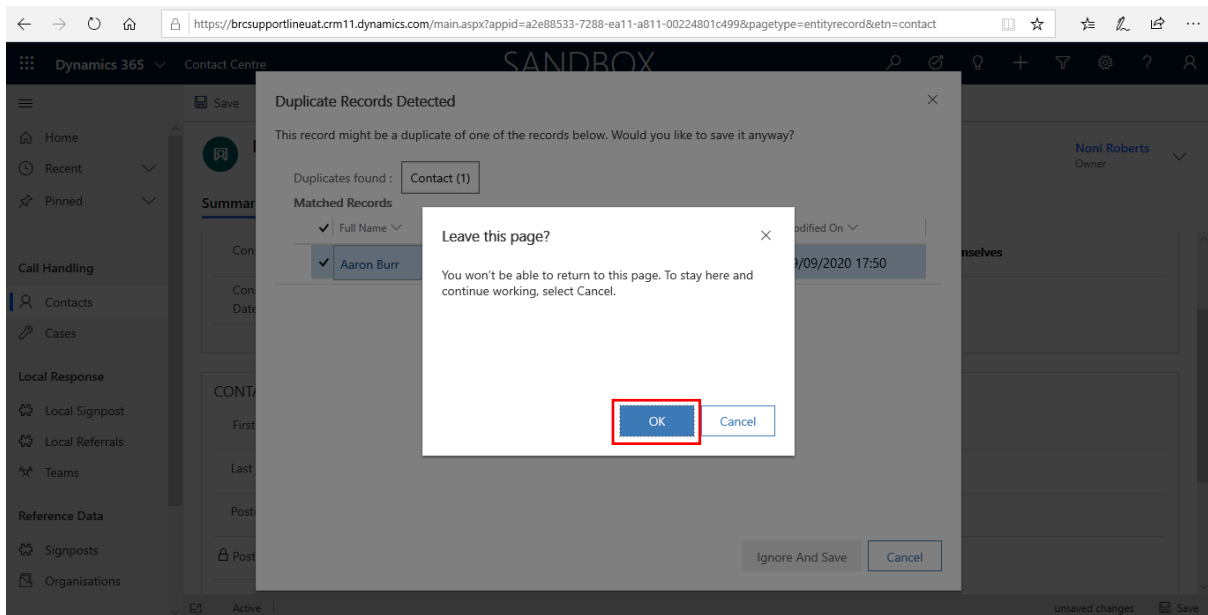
https://brcsupportlineuat.crm11.dynamics.com/main.aspx?appid=a2e88533-7288-ea11-a811-00224801c499&pagetype=entityrecord&etn=contact

Dynamics 365 Contact Centre SANDBOX

Home
Recent
Pinned

Call Handling
Contacts
Cases

Local Response
Local Signpost
Local Referrals
Teams

Reference Data
Signposts
Organisations

Save

Summar

Con
Con Date

CONT
First
Last
Post
Post

Active

Noni Roberts
Owner

nselves

unsaved changes Save

Duplicate Records Detected

This record might be a duplicate of one of the records below. Would you like to save it anyway?

Duplicates found : Contact (1)

Matched Records

Full Name
odified On

Aaron Burr
9/09/2020 17:50

Ignore And Save Cancel

Leave this page?

You won't be able to return to this page. To stay here and continue working, select Cancel.

OK Cancel